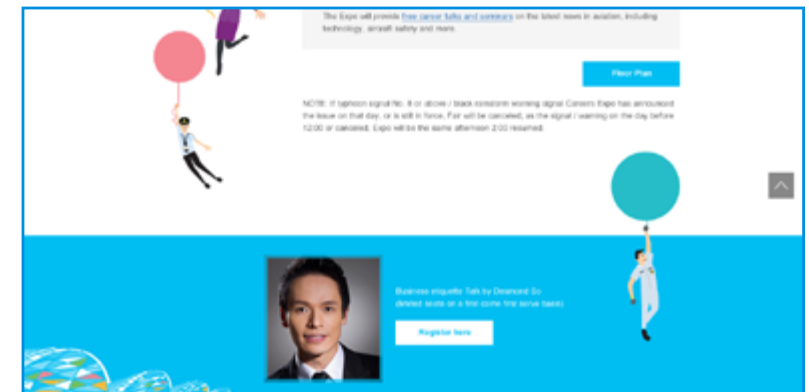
The Expo will provide free career talks and seminars on the latest news in aviation, including technology, aircraft safety and more.

Floor Plan

NOTE: If typhoon signal No. 8 or above / black rainstorm warning signal Careers Expo has announced the issue on that day, or is still in force, Fair will be canceled, as the signal / warning on the day before 12:00 or canceled. Expo will be the same afternoon 2:00 resumed.

Business etiquette Talk by Desmond (limited seats on a first come first serve basis)

Register here